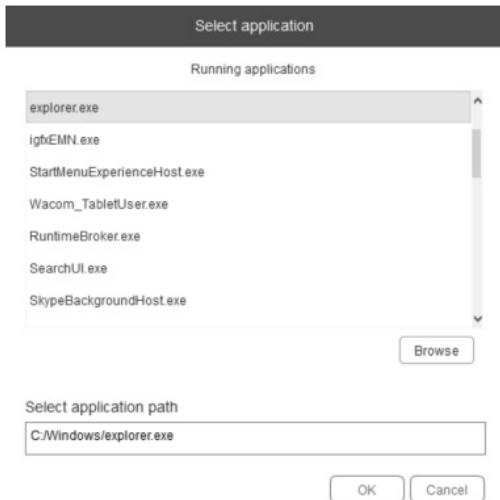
Select application

Running applications

explorer.exe

igfxEMN.exe

StartMenuExperienceHost.exe

Wacom_TabletUser.exe

RuntimeBroker.exe

SearchUI.exe

SkypeBackgroundHost.exe

Browse

Select application path

C:/Windows/explorer.exe

OK

Cancel